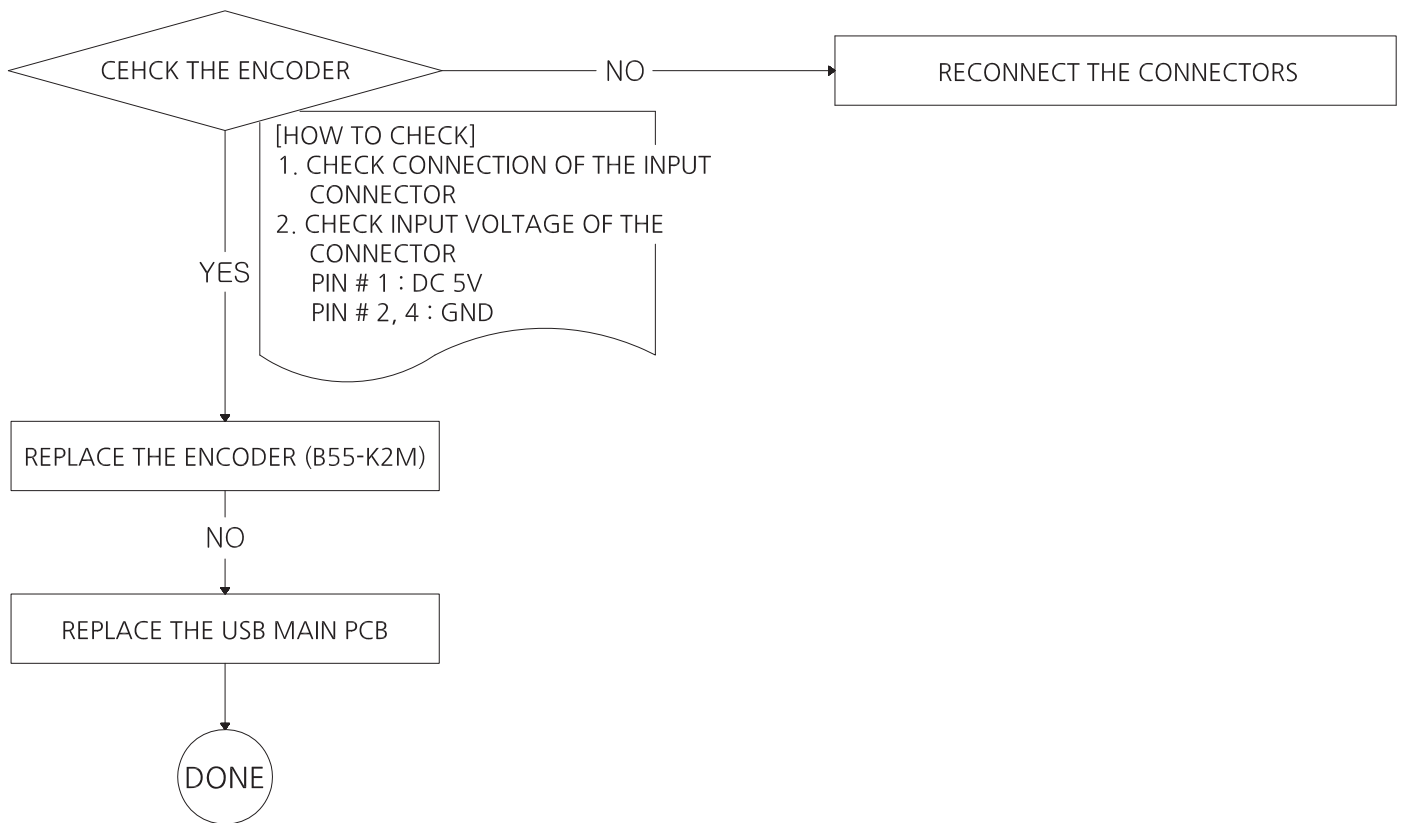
CEHCK THE ENCODER

NO

RECONNECT THE CONNECTORS

[HOW TO CHECK]
1. CHECK CONNECTION OF THE INPUT CONNECTOR
2. CHECK INPUT VOLTAGE OF THE CONNECTOR
PIN # 1 : DC 5V
PIN # 2, 4 : GND

YES

REPLACE THE ENCODER (B55-K2M)

NO

REPLACE THE USB MAIN PCB

DONE